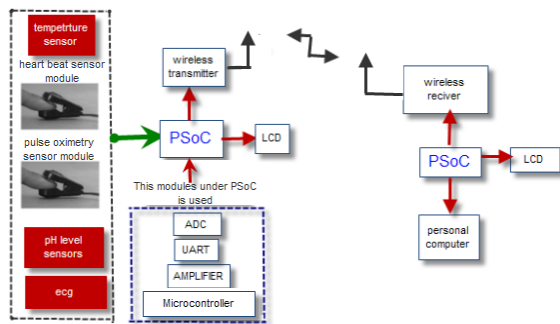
tempetrture sensor

heart beat sensor module

pulse oximetry sensor module

pH level sensors

ecg

wireless transmitter

PSoC

LCD

This modules under PSoC is used

ADC

UART

AMPLIFIER

Microcontroller

wireless reciver

PSoC

LCD

personal computer